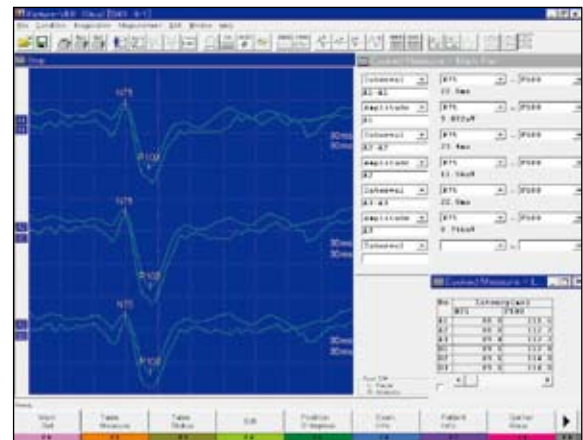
N75
P100
N75
P100
N75
P100

Interval
A1-A1
amplitude
A1
Interval
A2-A2
amplitude
A2
Interval
A3-A3
amplitude
A3
Interval

N75
23.8ms
N75
N75
23.4ms
N75
N75
22.9ms
N75

P100
P100
P100
P100
P100
P100

Cursor Measure - I...

| No | Interval | |
|---|---|---|
| | N75 | P100 |
| A1 | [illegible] | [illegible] |
| A2 | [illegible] | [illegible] |
| A3 | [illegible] | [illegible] |
| B1 | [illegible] | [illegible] |
| B2 | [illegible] | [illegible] |
| B3 | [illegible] | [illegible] |

Start
Table Measure
Table Status
Edit
Position Wave
Exam Info
Patient Info
Cursor Move